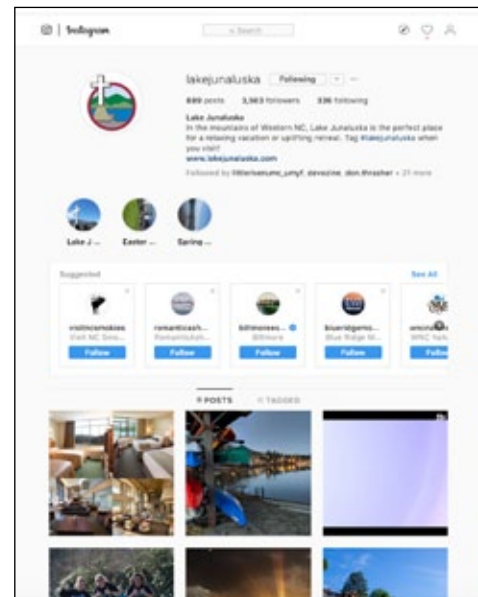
Instagram

Search

lakejunaluska Following

889 posts 3,563 followers 336 following

Lake Junaluska
In the mountains of Western NC, Lake Junaluska is the perfect place for a relaxing vacation or uplifting retreat. Tag #lakejunaluska when you visit!
www.lakejunaluska.com

Followed by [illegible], devozine, don.thrasher + 21 more

Lake J... Easter ... Spring ...

Suggested See All

visitncsmokies
Visit NC Smo...
Follow

romanticash...
Romanticash...
Follow

biltmoreest...
Biltmore
Follow

blueridgepa...
Blue Ridge M...
Follow

umcnc...
WNC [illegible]
Follow

POSTS TAGGED